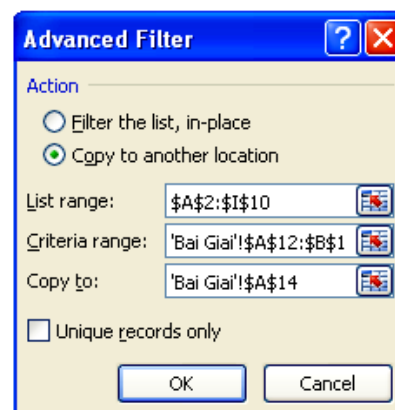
Advanced Filter

?

Action

Filter the list, in-place

Copy to another location

List range: $A$2:$I$10

Criteria range: 'Bai Giai'!$A$12:$B$1

Copy to: 'Bai Giai'!$A$14

Unique records only

OK

Cancel